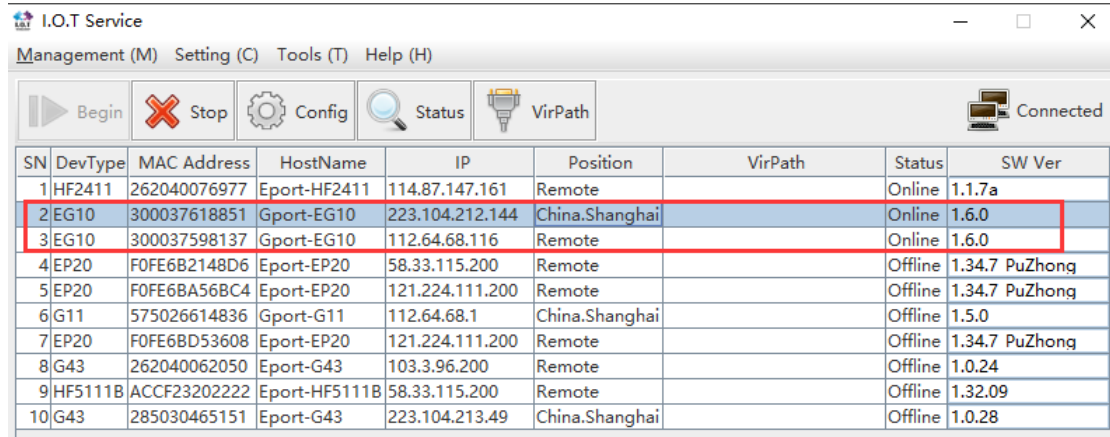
I.O.T Service

Management (M) Setting (C) Tools (T) Help (H)

Begin Stop Config Status VirPath Connected

| SN | DevType | MAC Address | HostName | IP | Position | VirPath | Status | SW Ver |
|---|---|---|---|---|---|---|---|---|
| 1 | HF2411 | 262040076977 | Eport-HF2411 | 114.87.147.161 | Remote | | Online | 1.1.7a |
| 2 | EG10 | 300037618851 | Gport-EG10 | 223.104.212.144 | China.Shanghai | | Online | 1.6.0 |
| 3 | EG10 | 300037598137 | Gport-EG10 | 112.64.68.116 | Remote | | Online | 1.6.0 |
| 4 | EP20 | F0FE6B2148D6 | Eport-EP20 | 58.33.115.200 | Remote | | Offline | 1.34.7 PuZhong |
| 5 | EP20 | F0FE6BA56BC4 | Eport-EP20 | 121.224.111.200 | Remote | | Offline | 1.34.7 PuZhong |
| 6 | G11 | 575026614836 | Gport-G11 | 112.64.68.1 | China.Shanghai | | Offline | 1.5.0 |
| 7 | EP20 | F0FE6BD53608 | Eport-EP20 | 121.224.111.200 | Remote | | Offline | 1.34.7 PuZhong |
| 8 | G43 | 262040062050 | Eport-G43 | 103.3.96.200 | Remote | | Offline | 1.0.24 |
| 9 | HF5111B | ACCF23202222 | Eport-HF5111B | 58.33.115.200 | Remote | | Offline | 1.32.09 |
| 10 | G43 | 285030465151 | Eport-G43 | 223.104.213.49 | China.Shanghai | | Offline | 1.0.28 |